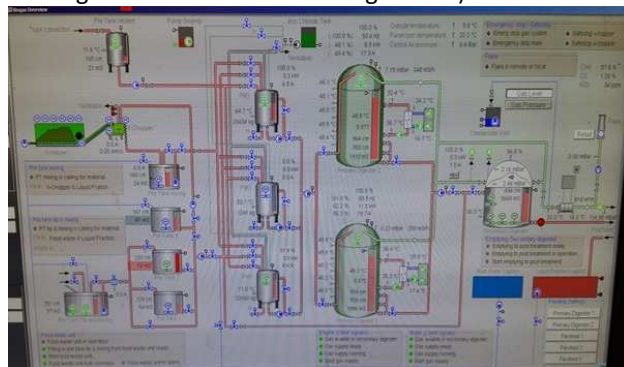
Biogas Overview

Fat Tank Heater

Pump Washing

Iron Chloride Tank

Outside temperature

Emergency stop / Safety

Emergency stop button

Emergency stop main

Flare

Primary Digester 1

Primary Digester 2

Secondary digester

Flare Control

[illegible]